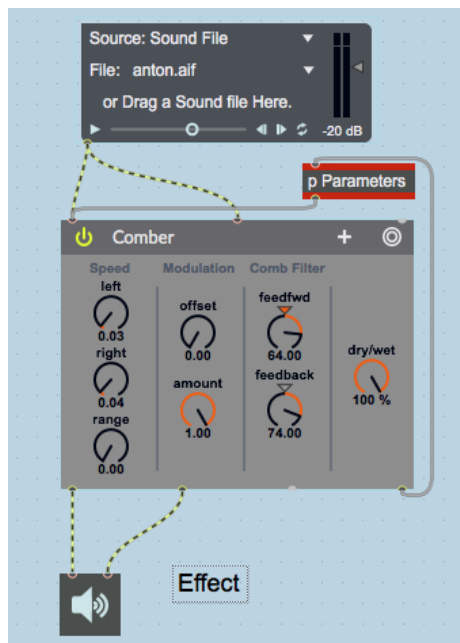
Source: Sound File

File: anton.aif

or Drag a Sound file Here.

-20 dB

p Parameters

Comber

Speed

left

0.03

right

0.04

range

0.00

Modulation

offset

0.00

amount

1.00

Comb Filter

feedfwd

64.00

feedback

74.00

dry/wet

100 %

Effect